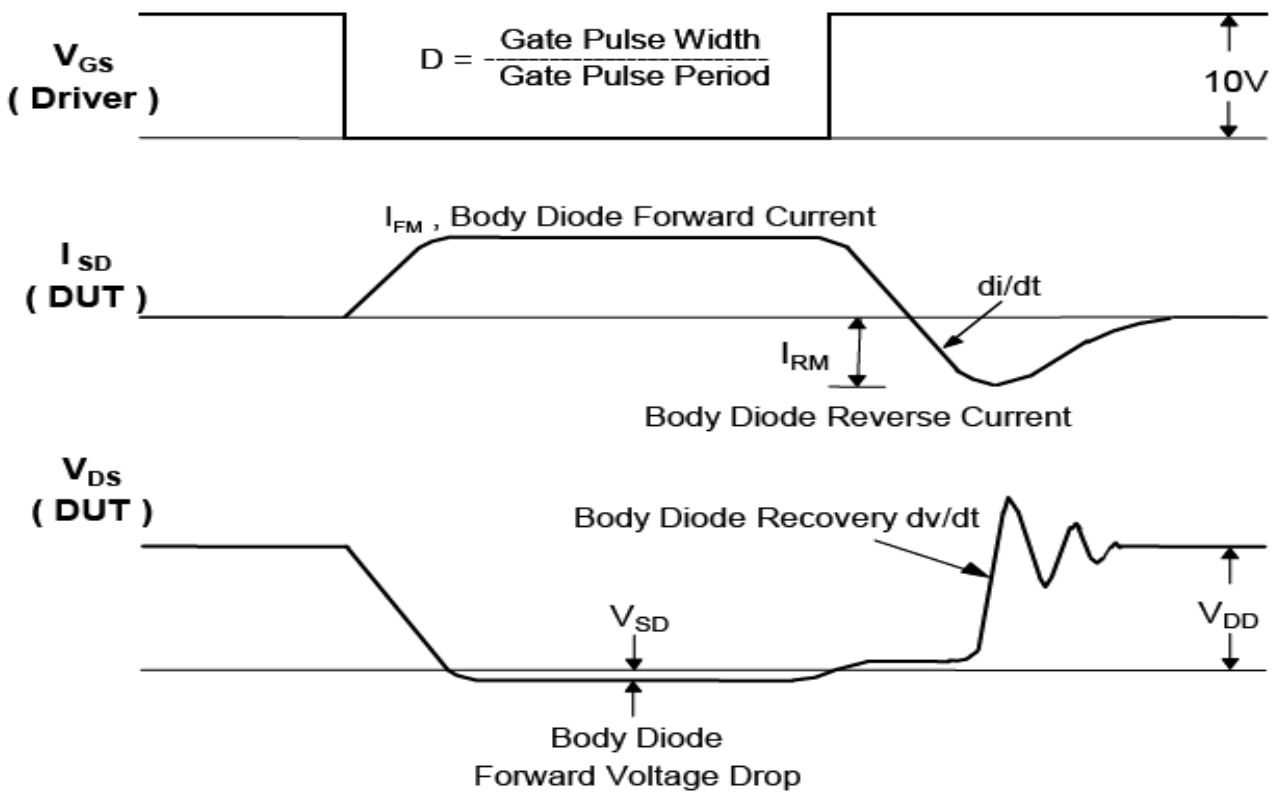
$V_{GS}$
( Driver )

D = $\frac{\text{Gate Pulse Width}}{\text{Gate Pulse Period}}$

10V

$I_{FM}$ , Body Diode Forward Current

$I_{SD}$
( DUT )

di/dt

$I_{RM}$

Body Diode Reverse Current

$V_{DS}$
( DUT )

Body Diode Recovery dv/dt

$V_{SD}$

$V_{DD}$

Body Diode
Forward Voltage Drop